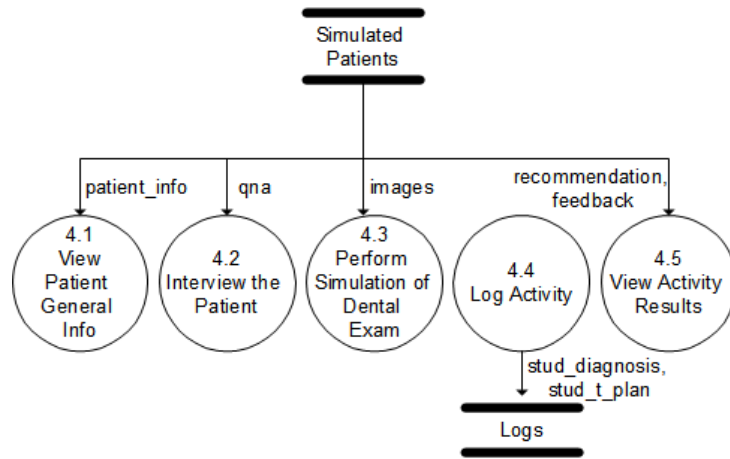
Simulated Patients

patient_info

qna

images

recommendation, feedback

4.1 View Patient General Info

4.2 Interview the Patient

4.3 Perform Simulation of Dental Exam

4.4 Log Activity

4.5 View Activity Results

stud_diagnosis, stud_t_plan

Logs